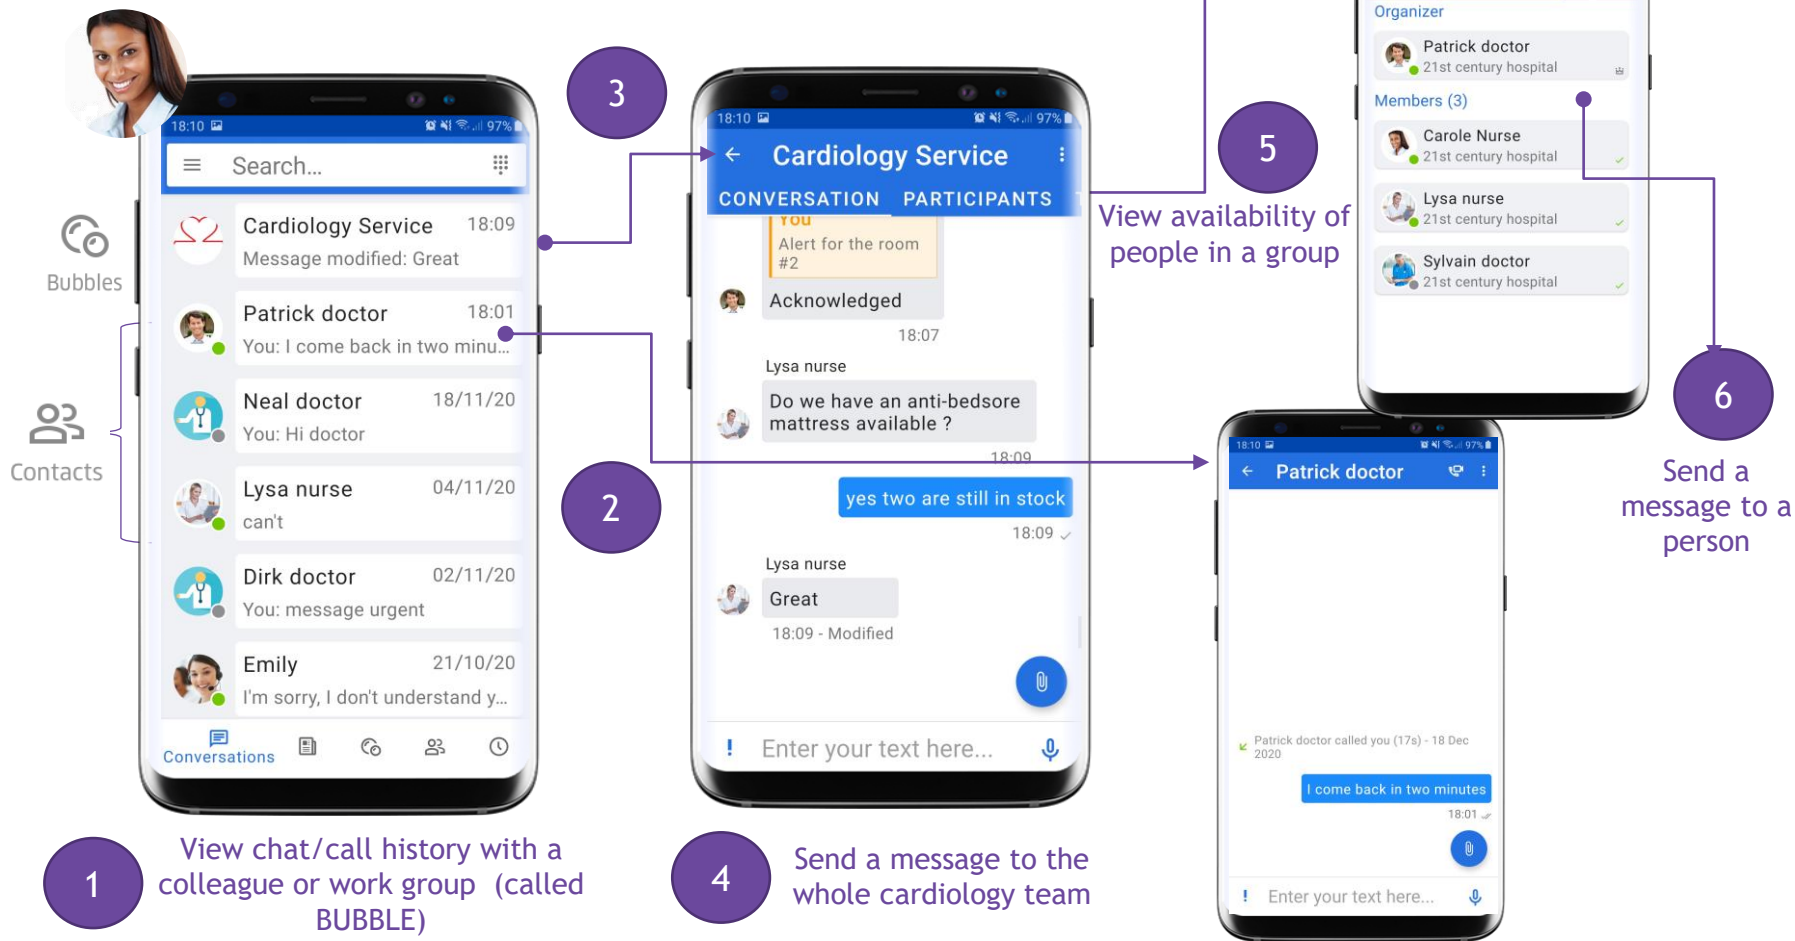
Organizer
Patrick doctor
21st century hospital
Members (3)
Carole Nurse
21st century hospital
Lysa nurse
21st century hospital
Sylvain doctor
21st century hospital

3

5

View availability of people in a group

6

Send a message to a person

18:10 97%
Search...
Bubbles
Contacts
Cardiology Service 18:09
Message modified: Great
Patrick doctor 18:01
You: I come back in two minu...
Neal doctor 18/11/20
You: Hi doctor
Lysa nurse 04/11/20
can't
Dirk doctor 02/11/20
You: message urgent
Emily 21/10/20
I'm sorry, I don't understand y...
Conversations

18:10 97%
Cardiology Service
CONVERSATION PARTICIPANTS
You
Alert for the room #2
Acknowledged
18:07
Lysa nurse
Do we have an anti-bedsore mattress available ?
18:09
yes two are still in stock
18:09
Lysa nurse
Great
18:09 - Modified
! Enter your text here...

2

18:10 97%
Patrick doctor
Patrick doctor called you (17s) - 18 Dec 2020
I come back in two minutes
18:01
! Enter your text here...

1

View chat/call history with a colleague or work group (called BUBBLE)

4

Send a message to the whole cardiology team